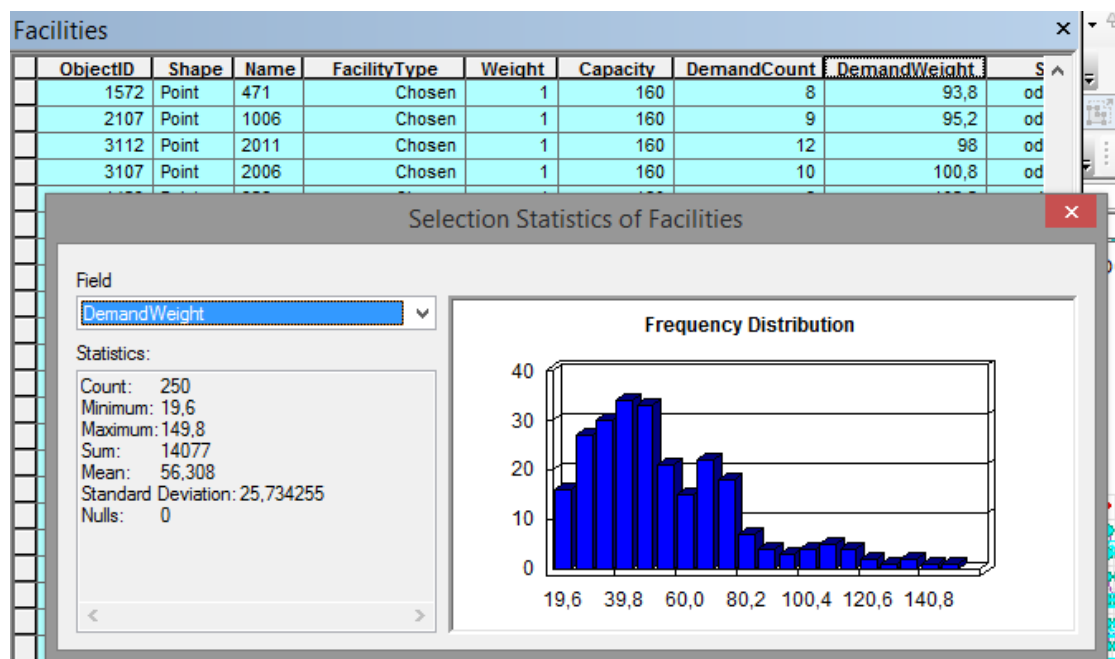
Facilities

| ObjectID | Shape | Name | FacilityType | Weight | Capacity | DemandCount | DemandWeight | S |
|---|---|---|---|---|---|---|---|---|
| 1572 | Point | 471 | Chosen | 1 | 160 | 8 | 93,8 | od |
| 2107 | Point | 1006 | Chosen | 1 | 160 | 9 | 95,2 | od |
| 3112 | Point | 2011 | Chosen | 1 | 160 | 12 | 98 | od |
| 3107 | Point | 2006 | Chosen | 1 | 160 | 10 | 100,8 | od |

Selection Statistics of Facilities

Field
DemandWeight

Statistics:
Count: 250
Minimum: 19,6
Maximum: 149,8
Sum: 14077
Mean: 56,308
Standard Deviation: 25,734255
Nulls: 0

Frequency Distribution
40
30
20
10
0
19,6 39,8 60,0 80,2 100,4 120,6 140,8